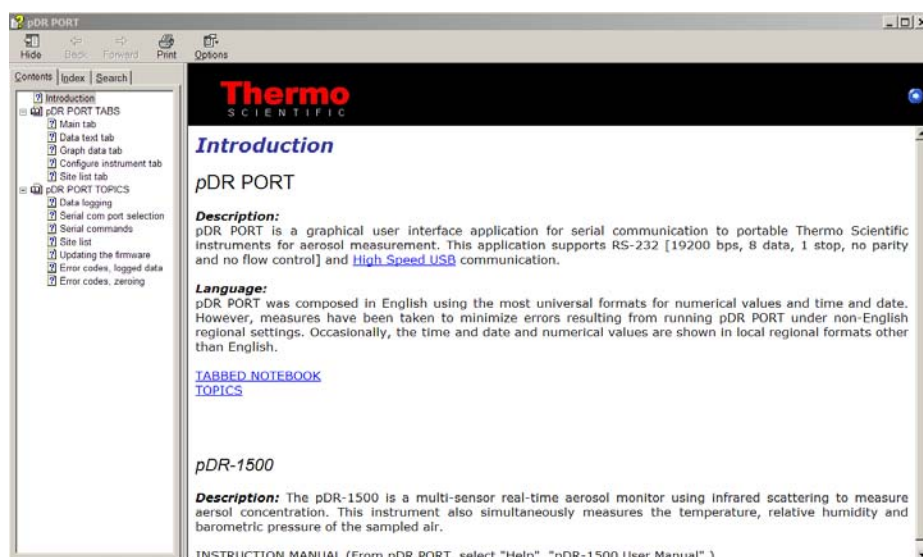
pDR PORT

Hide Back Forward Print Options

Contents Index Search

Introduction
pDR PORT TABS
Main tab
Data text tab
Graph data tab
Configure instrument tab
Site list tab
pDR PORT TOPICS
Data logging
Serial com port selection
Serial commands
Site list
Updating the firmware
Error codes, logged data
Error codes, zeroing

Thermo
SCIENTIFIC

Introduction

pDR PORT

Description:
pDR PORT is a graphical user interface application for serial communication to portable Thermo Scientific instruments for aerosol measurement. This application supports RS-232 [19200 bps, 8 data, 1 stop, no parity and no flow control] and High Speed USB communication.

Language:
pDR PORT was composed in English using the most universal formats for numerical values and time and date. However, measures have been taken to minimize errors resulting from running pDR PORT under non-English regional settings. Occasionally, the time and date and numerical values are shown in local regional formats other than English.

TABBED NOTEBOOK
TOPICS

pDR-1500

Description: The pDR-1500 is a multi-sensor real-time aerosol monitor using infrared scattering to measure aersol concentration. This instrument also simultaneously measures the temperature, relative humidity and barometric pressure of the sampled air.

INSTRUCTION MANUAL (From pDR PORT, select "Help", "pDR-1500 User Manual".)